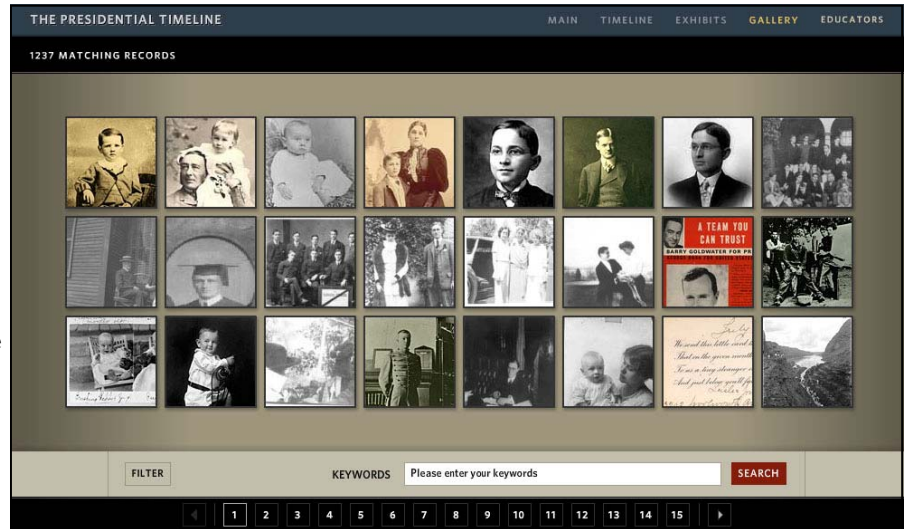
THE PRESIDENTIAL TIMELINE

MAIN TIMELINE EXHIBITS GALLERY EDUCATORS

1237 MATCHING RECORDS

A TEAM YOU CAN TRUST
BARRY GOLDWATER FOR PR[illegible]

FILTER

KEYWORDS Please enter your keywords SEARCH

1 2 3 4 5 6 7 8 9 10 11 12 13 14 15